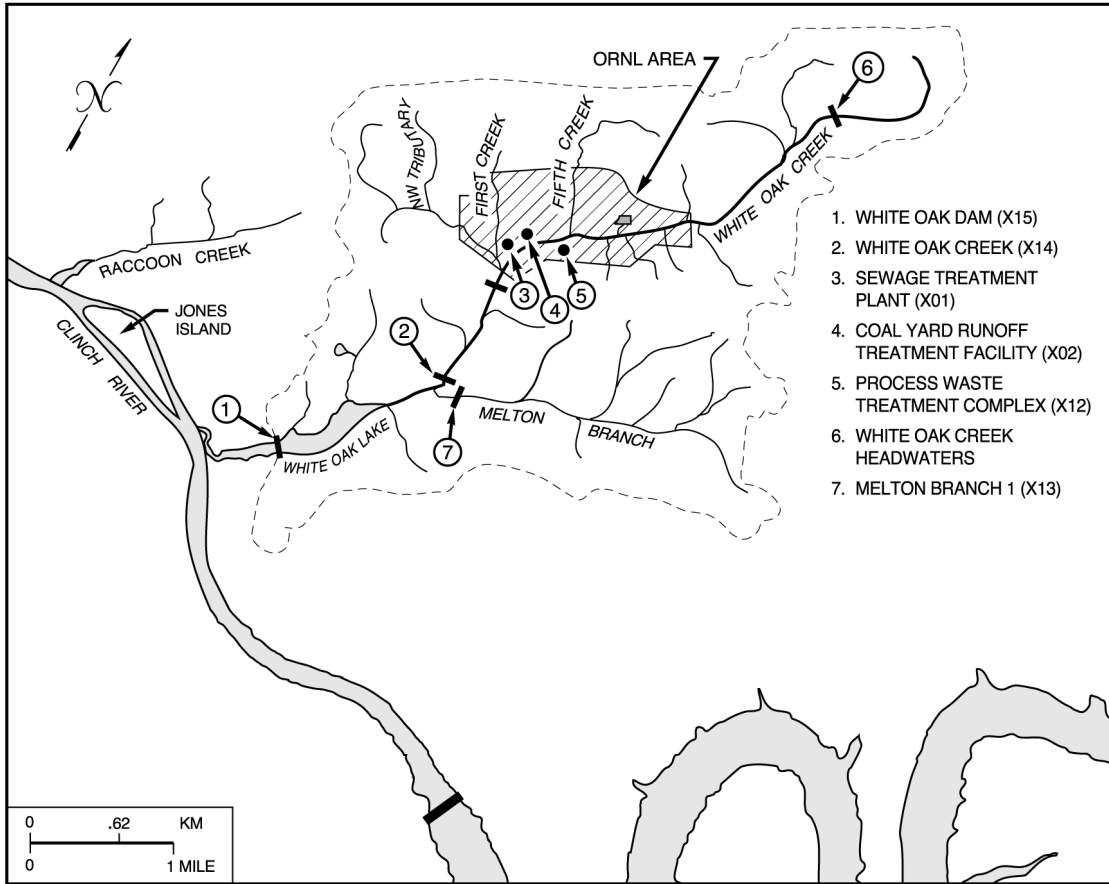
N

ORNL AREA

6

NW TRIBUTARY

FIRST CREEK

FIFTH CREEK

WHITE OAK CREEK

RACCOON CREEK

JONES ISLAND

CLINCH RIVER

3

4

5

2

1

7

WHITE OAK LAKE

MELTON

BRANCH

1. WHITE OAK DAM (X15)
2. WHITE OAK CREEK (X14)
3. SEWAGE TREATMENT PLANT (X01)
4. COAL YARD RUNOFF TREATMENT FACILITY (X02)
5. PROCESS WASTE TREATMENT COMPLEX (X12)
6. WHITE OAK CREEK HEADWATERS
7. MELTON BRANCH 1 (X13)

0 .62 KM
0 1 MILE